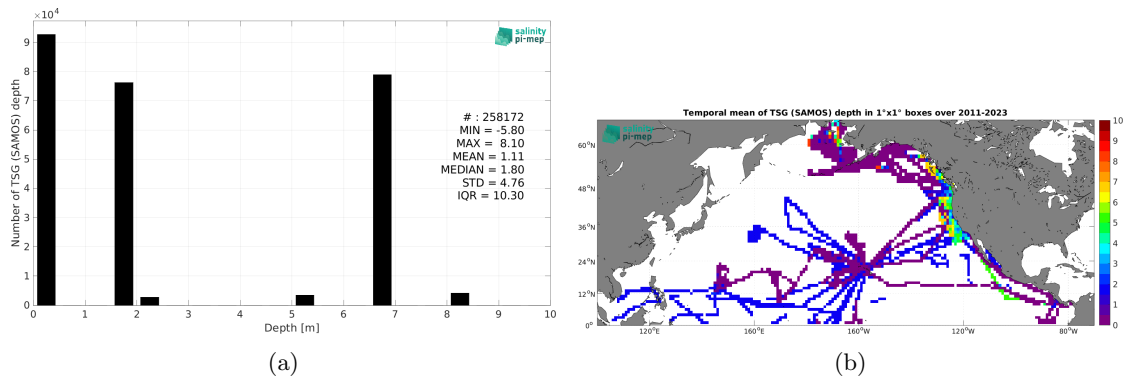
$\times 10^4$

salinity
pi-mep

Number of TSG (SAMOS) depth

9
8
7
6
5
4
3
2
1
0

# : 258172
MIN = -5.80
MAX = 8.10
MEAN = 1.11
MEDIAN = 1.80
STD = 4.76
IQR = 10.30

0 1 2 3 4 5 6 7 8 9 10
Depth [m]

(a)

Temporal mean of TSG (SAMOS) depth in 1°x1° boxes over 2011-2023

salinity
pi-mep

60°N
48°N
36°N
24°N
12°N
0°

120°E 160°E 160°W 120°W 80°W

10
9
8
7
6
5
4
3
2
1
0

(b)